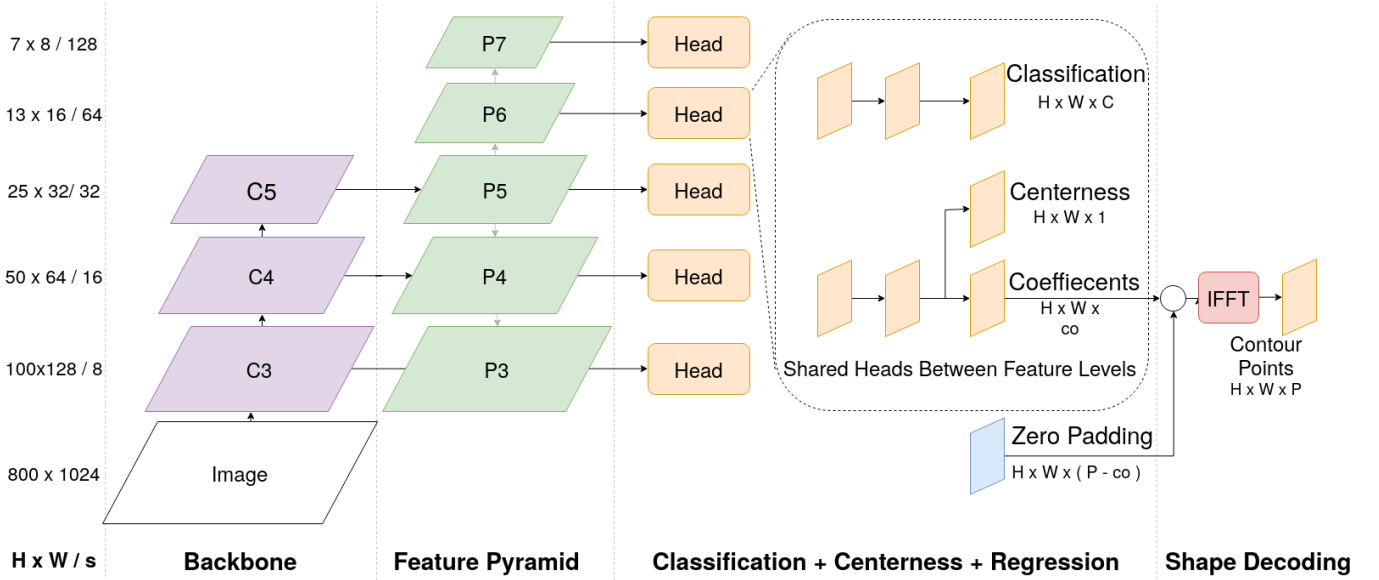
7 x 8 / 128

13 x 16 / 64

25 x 32/ 32

50 x 64 / 16

100x128 / 8

800 x 1024

H x W / s

C5

C4

C3

Image

Backbone

P7

P6

P5

P4

P3

Feature Pyramid

Head

Head

Head

Head

Head

Classification
H x W x C

Centerness
H x W x 1

Coeffiecents
H x W x co

Shared Heads Between Feature Levels

Zero Padding
H x W x ( P - co )

Classification + Centerness + Regression

IFFT

Contour Points
H x W x P

Shape Decoding